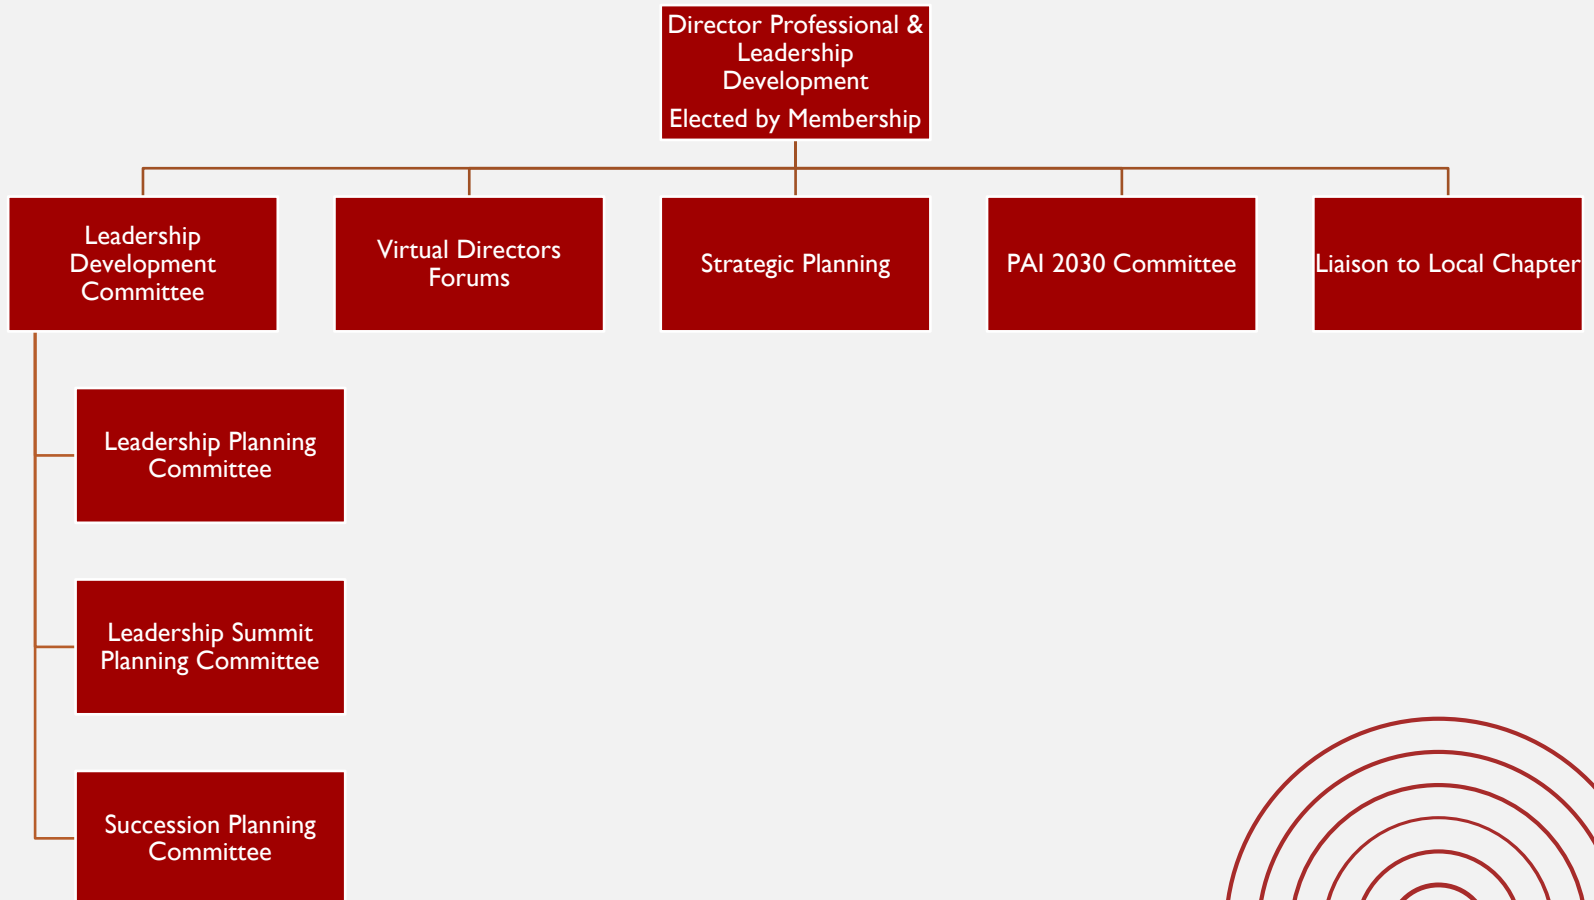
Director Professional & Leadership Development

Elected by Membership

Leadership Development Committee

Virtual Directors Forums

Strategic Planning

PAI 2030 Committee

Liaison to Local Chapter

Leadership Planning Committee

Leadership Summit Planning Committee

Succession Planning Committee